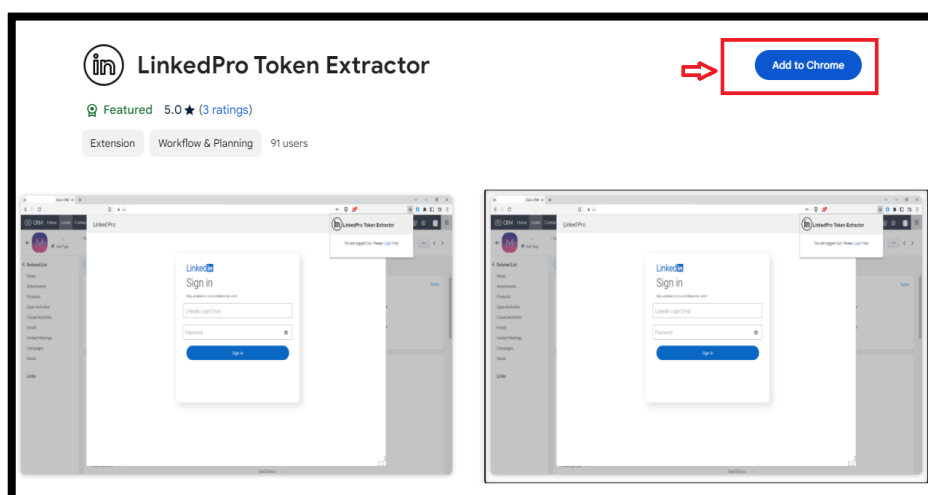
LinkedPro Token Extractor

Add to Chrome

Featured 5.0 ★ (3 ratings)

Extension Workflow & Planning 91 users

CRM Home Leads Contacts

Linked Pro

LinkedPro Token Extractor

You are logged Out. Please Login First.

Related List

Notes

Attachments

Products

Open Activities

Closed Activities

Emails

Invited Meetings

Campaigns

Social

Links

Linked in

Sign in

Stay updated on your professional world

LinkedIn Login Email

Password

Sign In

CRM Home Leads Contacts

Linked Pro

LinkedPro Token Extractor

You are logged Out. Please Login First.

Related List

Notes

Attachments

Products

Open Activities

Closed Activities

Emails

Invited Meetings

Campaigns

Social

Links

Linked in

Sign in

Stay updated on your professional world

LinkedIn Login Email

Password

Sign In